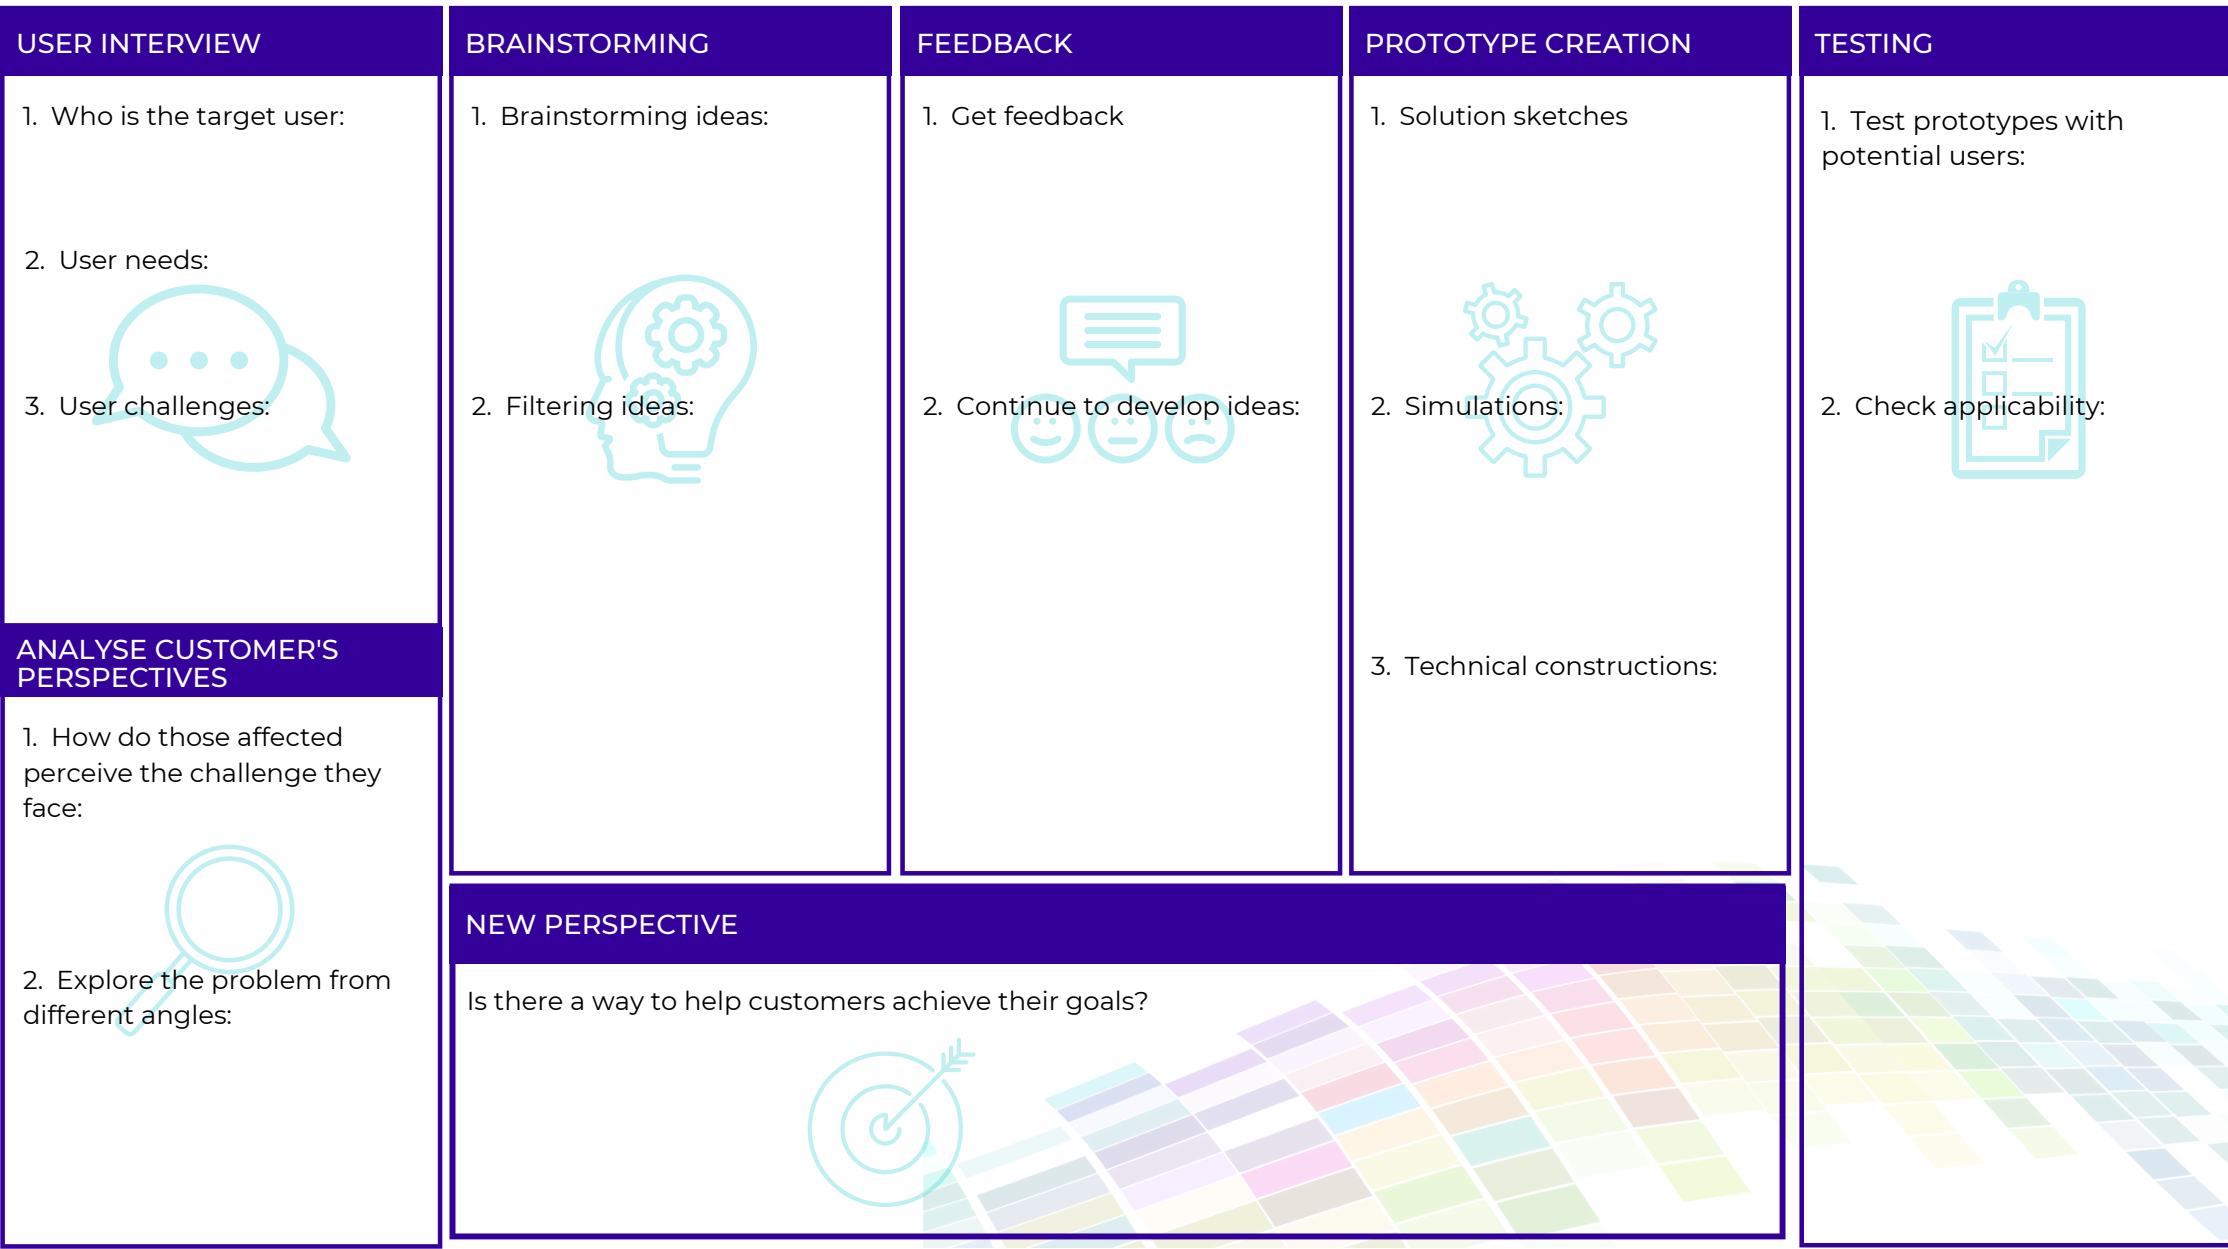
USER INTERVIEW

1. Who is the target user:

2. User needs:

3. User challenges:

ANALYSE CUSTOMER'S PERSPECTIVES

1. How do those affected perceive the challenge they face:

2. Explore the problem from different angles:

BRAINSTORMING

1. Brainstorming ideas:

2. Filtering ideas:

FEEDBACK

1. Get feedback

2. Continue to develop ideas:

PROTOTYPE CREATION

1. Solution sketches

2. Simulations:

3. Technical constructions:

TESTING

1. Test prototypes with potential users:

2. Check applicability:

NEW PERSPECTIVE

Is there a way to help customers achieve their goals?